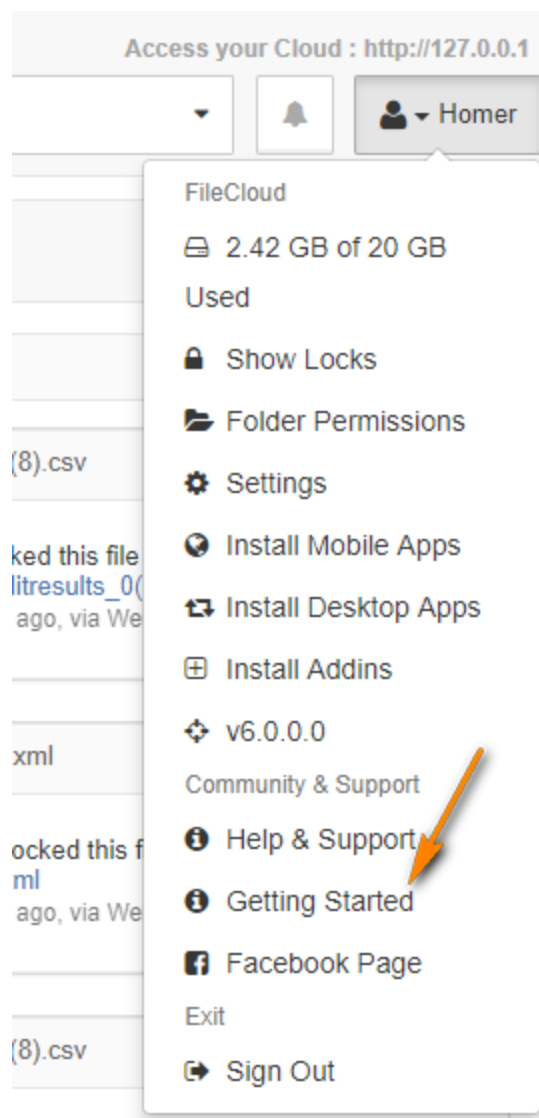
Access your Cloud : http://127.0.0.1

Homer

(8).csv

ked this file
litresults_0(
ago, via We

xml

ocked this f
ml
ago, via We

(8).csv

FileCloud

2.42 GB of 20 GB Used

Show Locks

Folder Permissions

Settings

Install Mobile Apps

Install Desktop Apps

Install Addins

v6.0.0.0

Community & Support

Help & Support

Getting Started

Facebook Page

Exit

Sign Out